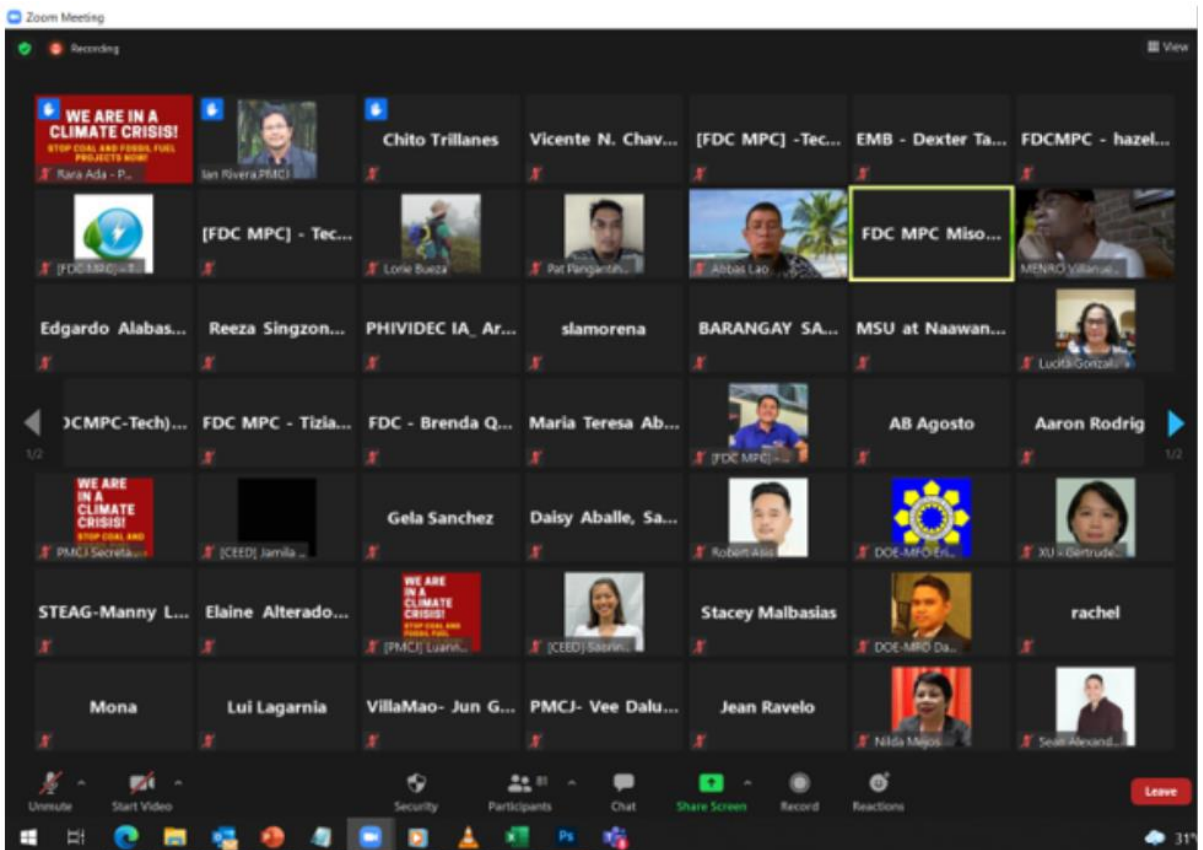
Zoom Meeting

Recording

View

WE ARE IN A CLIMATE CRISIS! STOP COAL AND FOSSIL FUEL PROJECTS NOW!
Rara Ada - P...

Ian Rivera PMCJ

Chito Trillanes

Vicente N. Chav...

[FDC MPC] -Tec...

EMB - Dexter Ta...

FDCMPC - hazel...

[FDC MPC] - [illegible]

[FDC MPC] - Tec...

Lorie Bueza

Pat Pangantih...

Abbas Lao

FDC MPC Miso...

MENRO Villanue...

Edgardo Alabas...

Reeza Singzon...

PHIVIDEC IA_ Ar...

slamorena

BARANGAY SA...

MSU at Naawan...

Lucita Gonzalo

1/2

)CMPC-Tech)...

FDC MPC - Tizia...

FDC - Brenda Q...

Maria Teresa Ab...

[FDC MPC] - ...

AB Agosto

Aaron Rodrig

1/2

WE ARE IN A CLIMATE CRISIS! STOP COAL AND
PMCJ Secreta...

[CEED] Jamila ...

Gela Sanchez

Daisy Aballe, Sa...

Robert Asis

DOE-MFO Eri...

XU - Gertrude...

STEAG-Manny L...

Elaine Alterado...

WE ARE IN A CLIMATE CRISIS! STOP COAL AND FOSSIL FUEL PROJECTS NOW!
[PMCJ] Luann...

[CEED] Sasrin...

Stacey Malbasias

DOE-MFO Da...

rachel

Mona

Lui Lagarnia

VillaMao- Jun G...

PMCJ- Vee Dalu...

Jean Ravelo

Nilda Mejos

Sean Alexand...

Unmute

Start Video

Security

Participants 81

Chat

Share Screen

Record

Reactions

Leave

31°